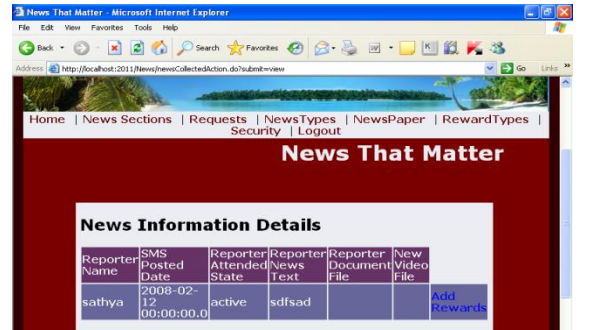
News That Matter - Microsoft Internet Explorer

File Edit View Favorites Tools Help

Back Search Favorites

Address http://localhost:2011/News/newsCollectedAction.do?submit=view Go Links

Home | News Sections | Requests | NewsTypes | NewsPaper | RewardTypes | Security | Logout

News That Matter

News Information Details

| Reporter Name | SMS Posted Date | Reporter Attended State | Reporter News Text | Reporter Document File | New Video File | |
|---|---|---|---|---|---|---|
| sathya | 2008-02-12 00:00:00.0 | active | sdfsad | | | Add Rewards |